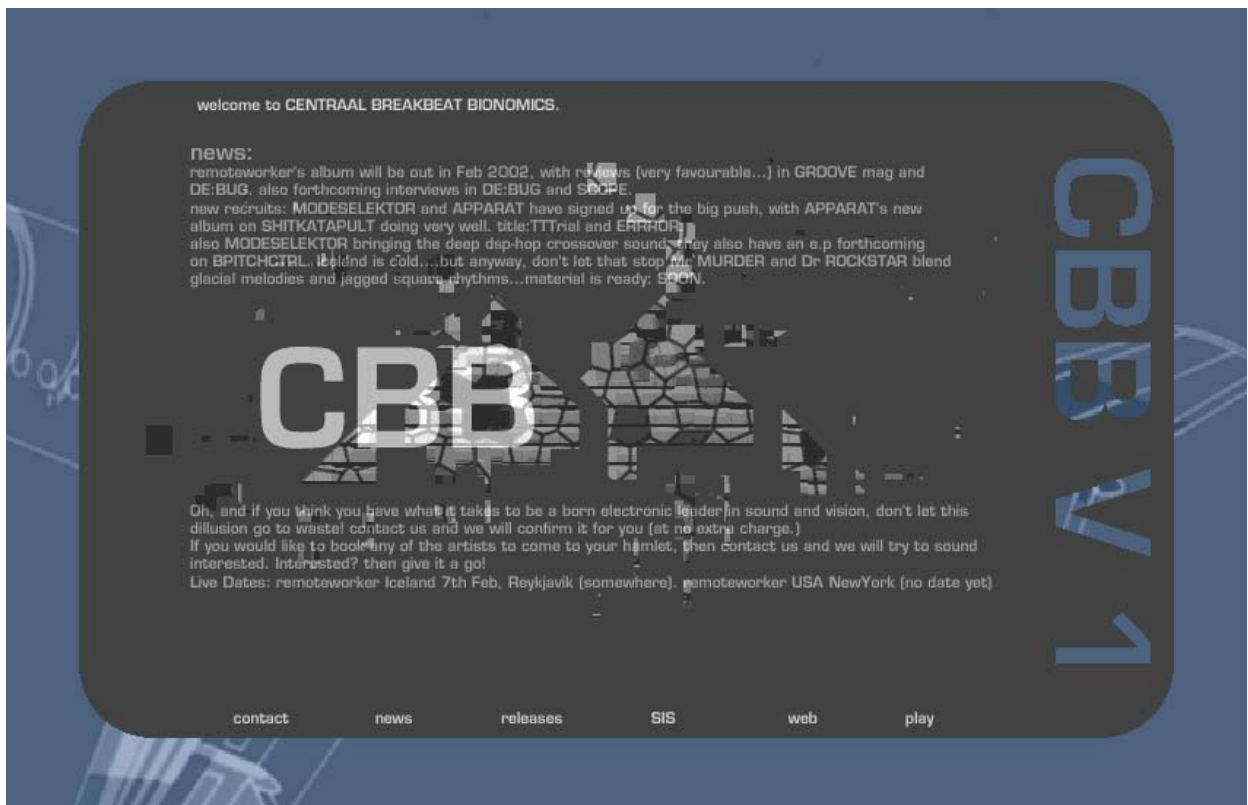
welcome to CENTRAAL BREAKBEAT BIONOMICS.

news:
remoteworker's album will be out in Feb 2002, with reviews (very favourable...) in GROOVE mag and DE:BUG. also forthcoming interviews in DE:BUG and SCOPE.
new recruits: MODESELEKTOR and APPARAT have signed up for the big push, with APPARAT's new album on SHITKATAPULT doing very well. title:TTTrial and ERRROR.
also MODESELEKTOR bringing the deep dsp-hop crossover sound, they also have an e.p forthcoming on BPITCHCTRL. Icelnd is cold....but anyway, don't let that stop Mr MURDER and Dr ROCKSTAR blend glacial melodies and jagged square rhythms...material is ready: SOON.

CBB

Oh, and if you think you have what it takes to be a born electronic leader in sound and vision, don't let this dillusion go to waste! contact us and we will confirm it for you (at no extra charge.)
If you would like to book any of the artists to come to your hamlet, then contact us and we will try to sound interested. Interested? then give it a go!
Live Dates: remoteworker Iceland 7th Feb, Reykjavik (somewhere). remoteworker USA NewYork (no date yet)

CBB V 1

contact news releases SIS web play